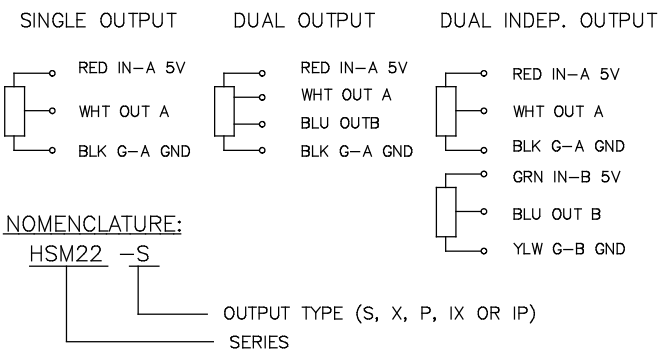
SINGLE OUTPUT

RED IN–A 5V
WHT OUT A
BLK G–A GND

DUAL OUTPUT

RED IN–A 5V
WHT OUT A
BLU OUTB
BLK G–A GND

DUAL INDEP. OUTPUT

RED IN–A 5V
WHT OUT A
BLK G–A GND
GRN IN–B 5V
BLU OUT B
YLW G–B GND

NOMENCLATURE:
HSM22 –S

OUTPUT TYPE (S, X, P, IX OR IP)
SERIES